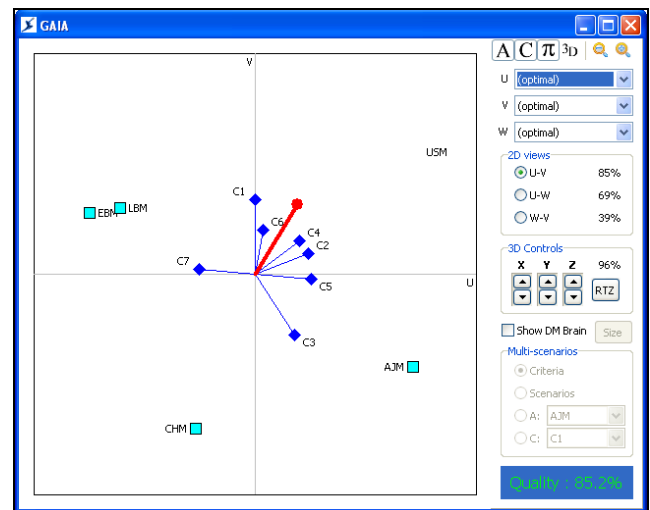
GAIA

V
U
USM
C1
LBM
EBM
C6
C4
C2
C7
C5
C3
AJM
CHM

A C π 3D

U (optimal)
V (optimal)
W (optimal)

2D views
U-V 85%
U-W 69%
W-V 39%

3D Controls
X Y Z 96%
RTZ

Show DM Brain
Size

Multi-scenarios
Criteria
Scenarios
A: AJM
C: C1

Quality : 85.2%